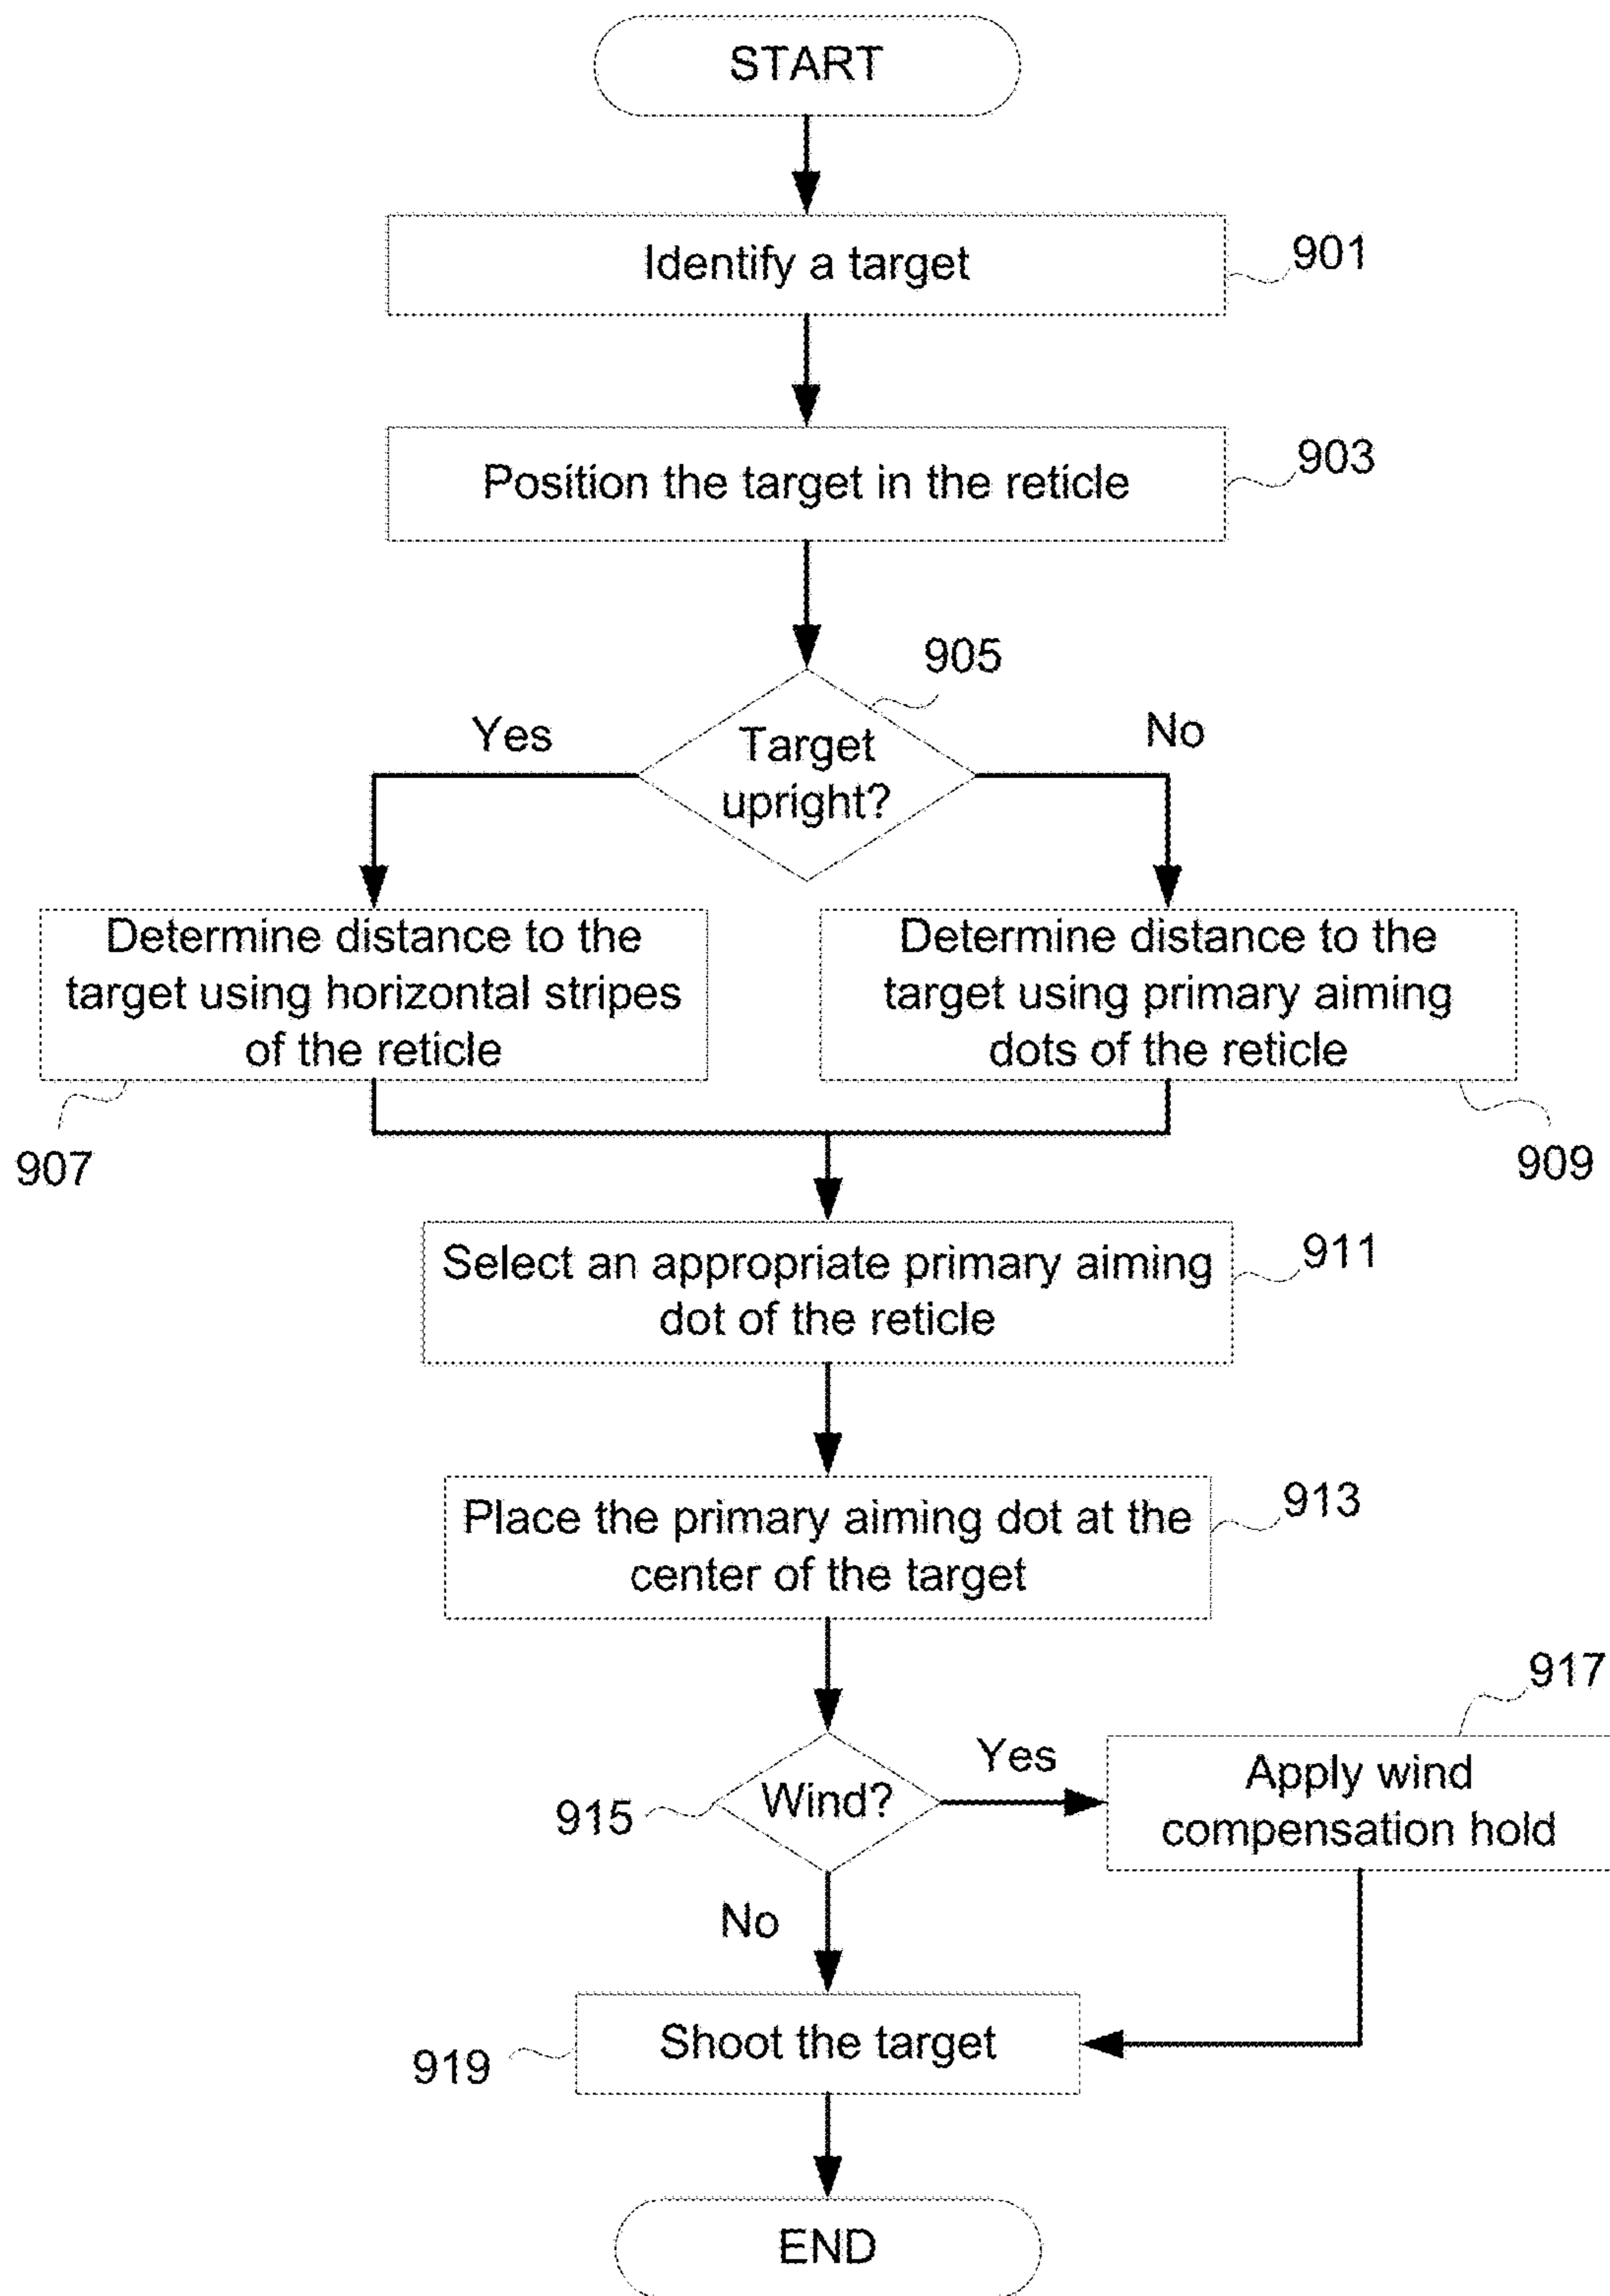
START

Identify a target
901

Position the target in the reticle
903

905
Target upright?

Yes

No

Determine distance to the target using horizontal stripes of the reticle
907

Determine distance to the target using primary aiming dots of the reticle
909

Select an appropriate primary aiming dot of the reticle
911

Place the primary aiming dot at the center of the target
913

915
Wind?

Yes

917
Apply wind compensation hold

No

919
Shoot the target

END